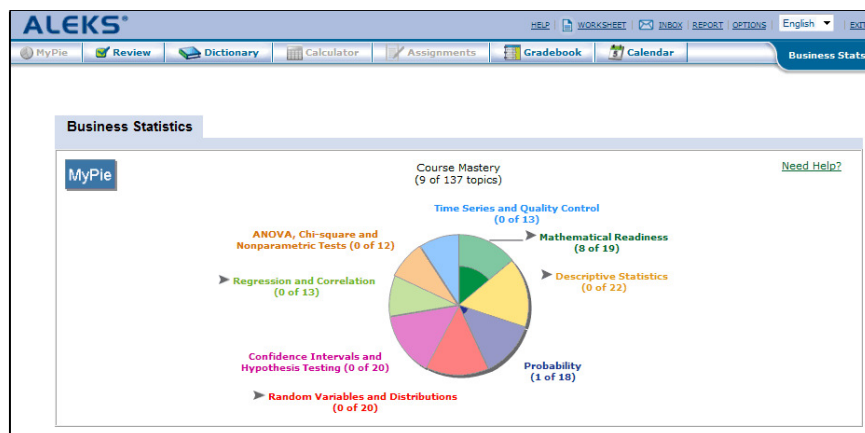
ALEKS®

HELP | WORKSHEET | INBOX | REPORT | OPTIONS | English | EXIT

MyPie | Review | Dictionary | Calculator | Assignments | Gradebook | Calendar | Business Stats

Business Statistics

MyPie

Course Mastery
(9 of 137 topics)

Need Help?

Time Series and Quality Control
(0 of 13)

Mathematical Readiness
(8 of 19)

ANOVA, Chi-square and Nonparametric Tests (0 of 12)

Descriptive Statistics
(0 of 22)

Regression and Correlation
(0 of 13)

Confidence Intervals and Hypothesis Testing (0 of 20)

Probability
(1 of 18)

Random Variables and Distributions
(0 of 20)